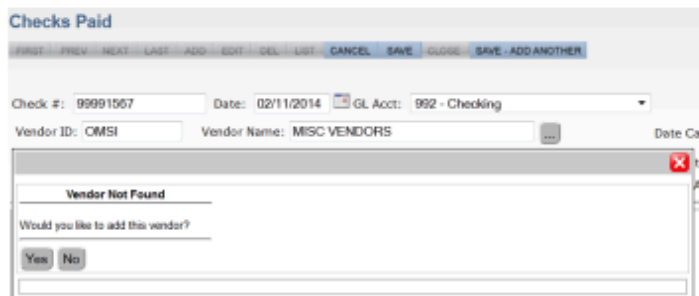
Checks Paid

FIRST PREV NEXT LAST ADD EDIT DEL LIST CANCEL SAVE CLOSE SAVE - ADD ANOTHER

Check #: 99991567 Date: 02/11/2014 GL Acct: 992 - Checking

Vendor ID: OMSI Vendor Name: MISC VENDORS ... Date Ca

Vendor Not Found

Would you like to add this vendor?

Yes No